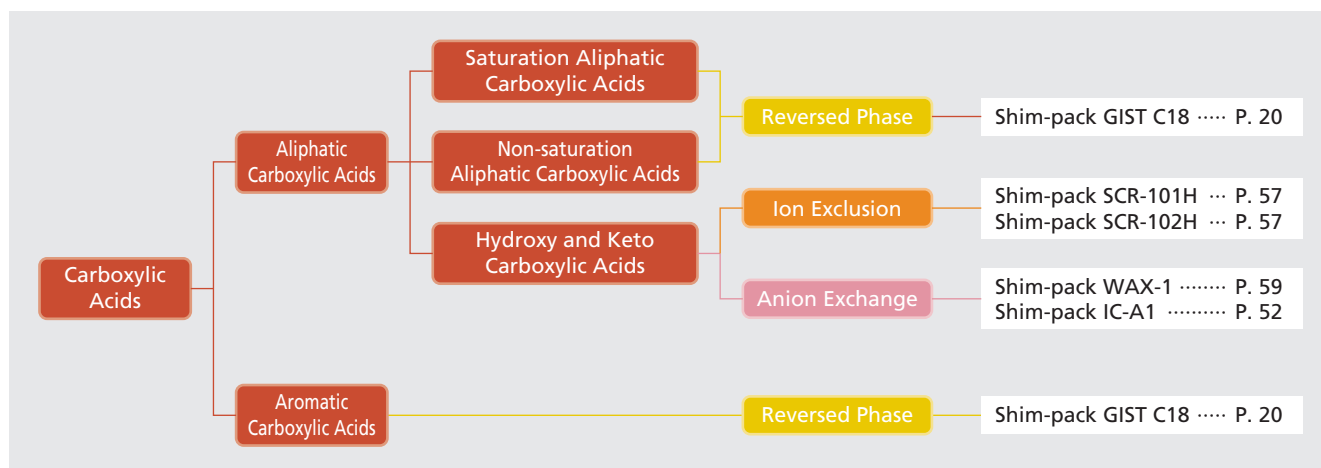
Carboxylic Acids

Aliphatic Carboxylic Acids

Saturation Aliphatic Carboxylic Acids

Non-saturation Aliphatic Carboxylic Acids

Reversed Phase

Shim-pack GIST C18 ····· P. 20

Hydroxy and Keto Carboxylic Acids

Ion Exclusion

Shim-pack SCR-101H ··· P. 57
Shim-pack SCR-102H ··· P. 57

Anion Exchange

Shim-pack WAX-1 ········ P. 59
Shim-pack IC-A1 ·········· P. 52

Aromatic Carboxylic Acids

Reversed Phase

Shim-pack GIST C18 ····· P. 20